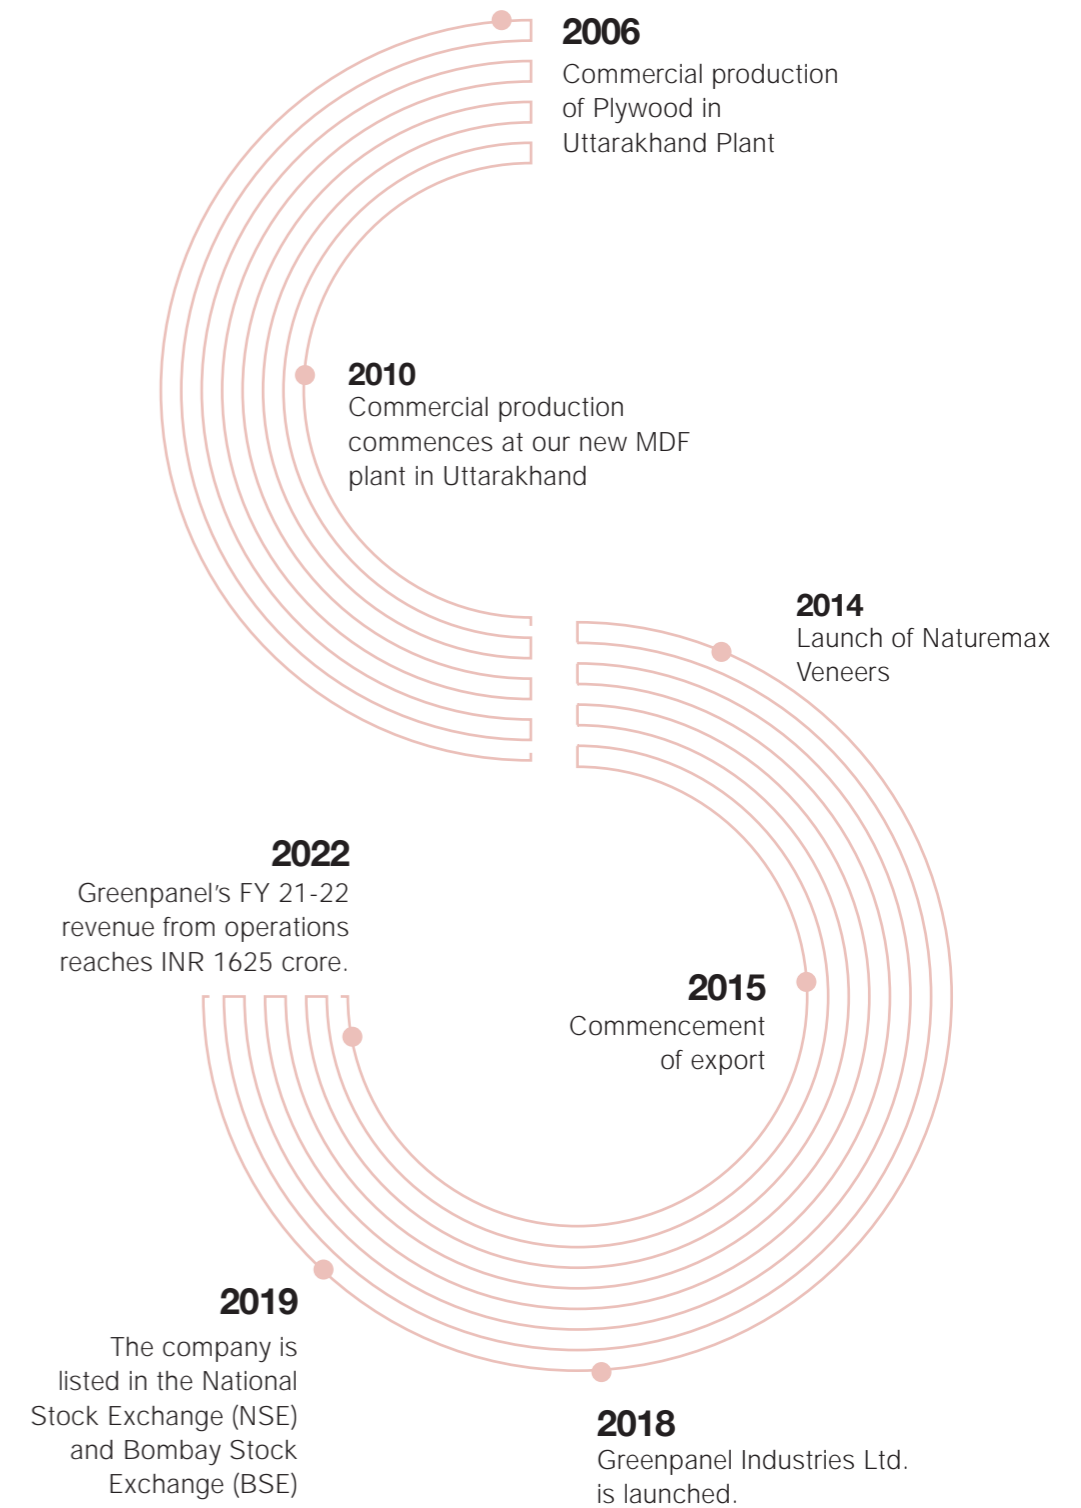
2006
Commercial production of Plywood in Uttarakhand Plant

2010
Commercial production commences at our new MDF plant in Uttarakhand

2014
Launch of Naturemax Veneers

2022
Greenpanel's FY 21-22 revenue from operations reaches INR 1625 crore.

2015
Commencement of export

2019
The company is listed in the National Stock Exchange (NSE) and Bombay Stock Exchange (BSE)

2018
Greenpanel Industries Ltd. is launched.